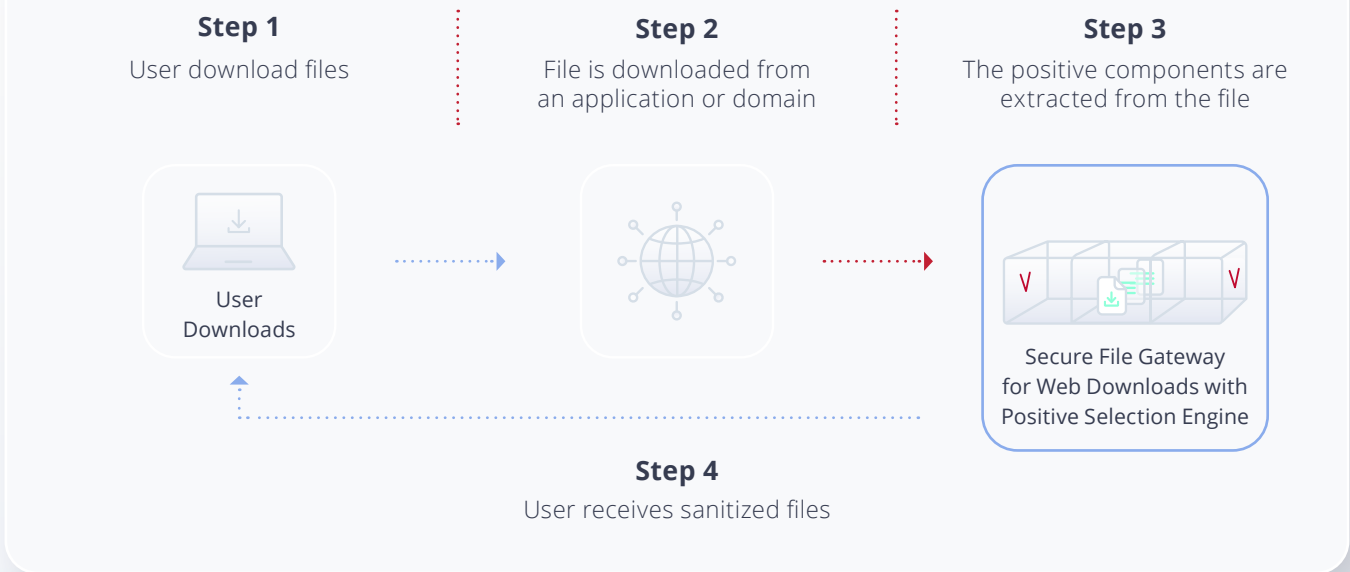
Step 1
User download files

Step 2
File is downloaded from an application or domain

Step 3
The positive components are extracted from the file

User Downloads

V

V

Secure File Gateway for Web Downloads with Positive Selection Engine

Step 4
User receives sanitized files